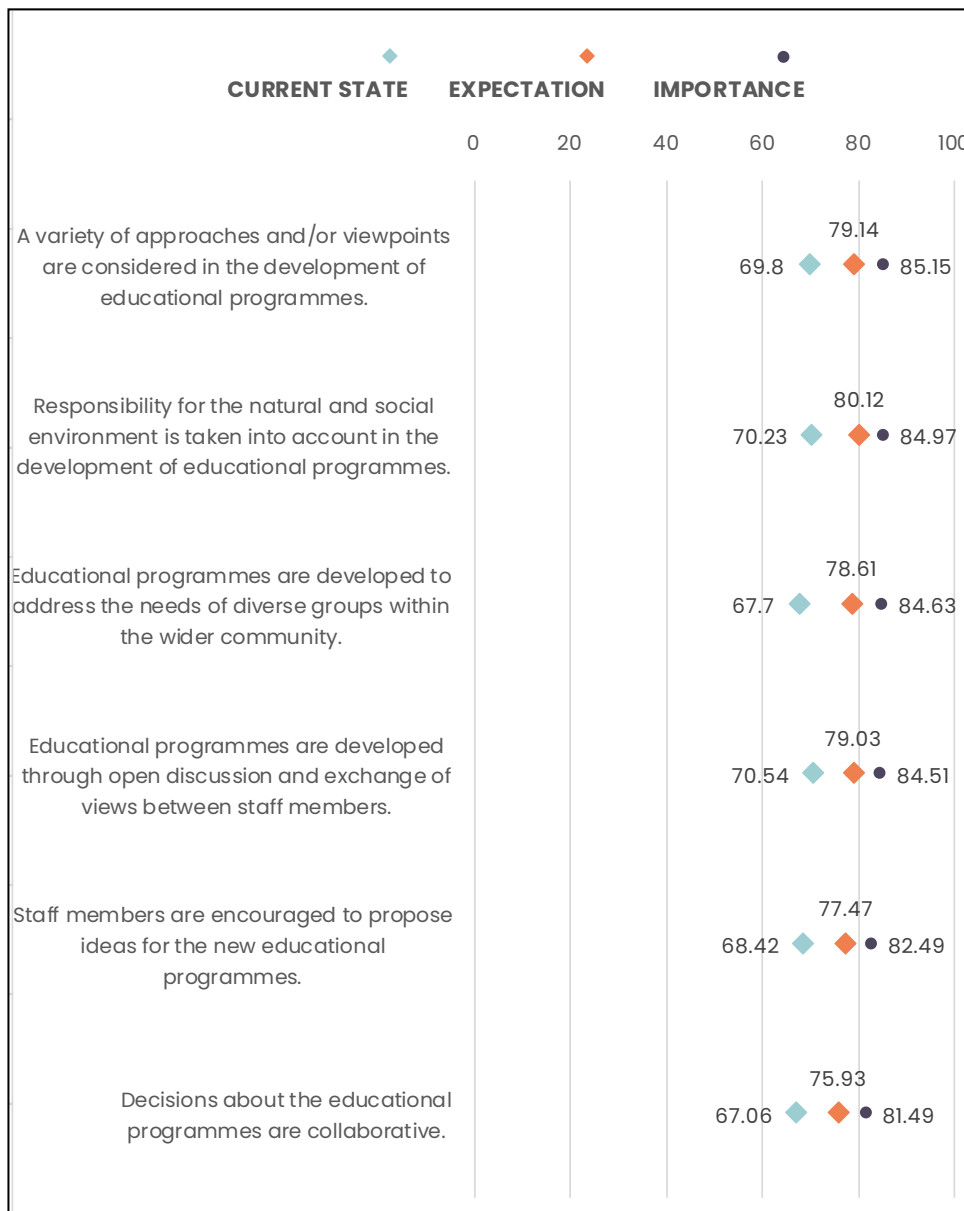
CURRENT STATE EXPECTATION IMPORTANCE

0 20 40 60 80 100

A variety of approaches and/or viewpoints are considered in the development of educational programmes.
79.14
69.8 85.15

Responsibility for the natural and social environment is taken into account in the development of educational programmes.
80.12
70.23 84.97

Educational programmes are developed to address the needs of diverse groups within the wider community.
78.61
67.7 84.63

Educational programmes are developed through open discussion and exchange of views between staff members.
79.03
70.54 84.51

Staff members are encouraged to propose ideas for the new educational programmes.
77.47
68.42 82.49

Decisions about the educational programmes are collaborative.
75.93
67.06 81.49